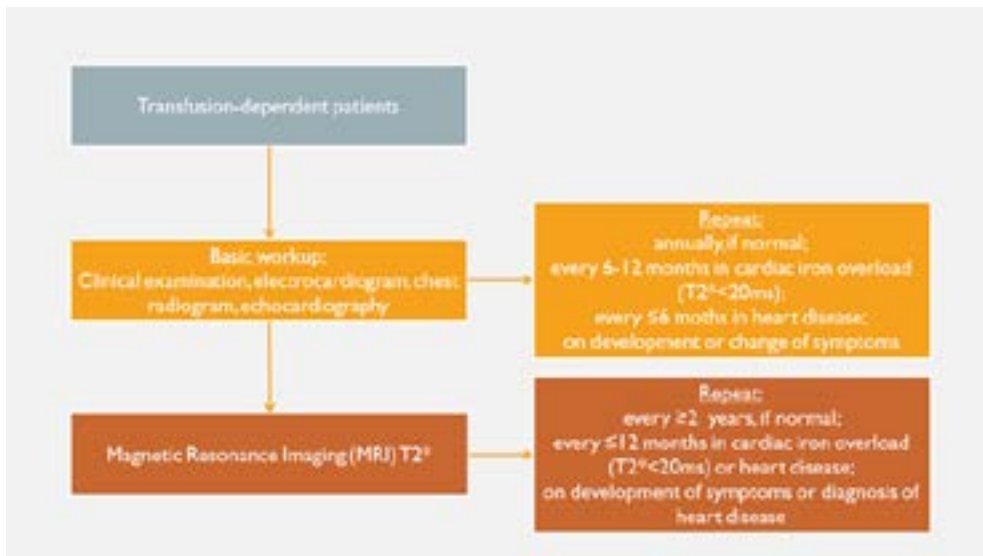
Transfusion-dependent patients

Basic workup:
Clinical examination, electrocardiogram, chest radiogram, echocardiography

Repeat:
annually, if normal;
every 6-12 months in cardiac iron overload (T2*<20ms);
every 56 moths in heart disease;
on developement or change of symptoms

Magnetic Resonance Imaging (MRI) T2*

Repeat:
every ≥2 years, if normal;
every ≤12 months in cardiac iron overload (T2*<20ms) or heart disease;
on development of sympoms or diagnosis of heart disease